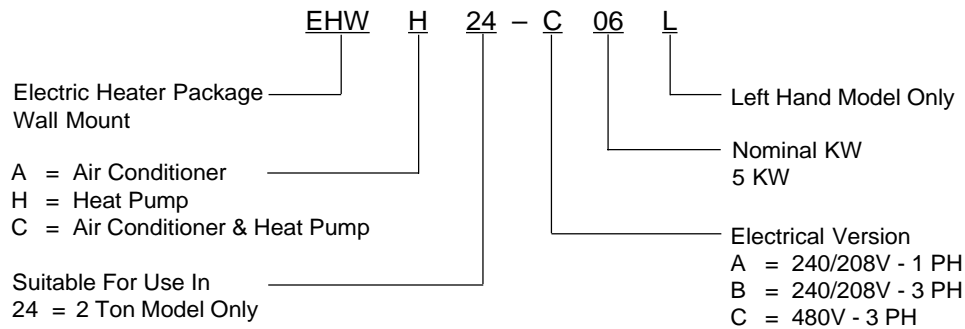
EHW H 24 – C 06 L

Electric Heater Package
Wall Mount

A = Air Conditioner
H = Heat Pump
C = Air Conditioner & Heat Pump

Suitable For Use In
24 = 2 Ton Model Only

Left Hand Model Only

Nominal KW
5 KW

Electrical Version
A = 240/208V - 1 PH
B = 240/208V - 3 PH
C = 480V - 3 PH